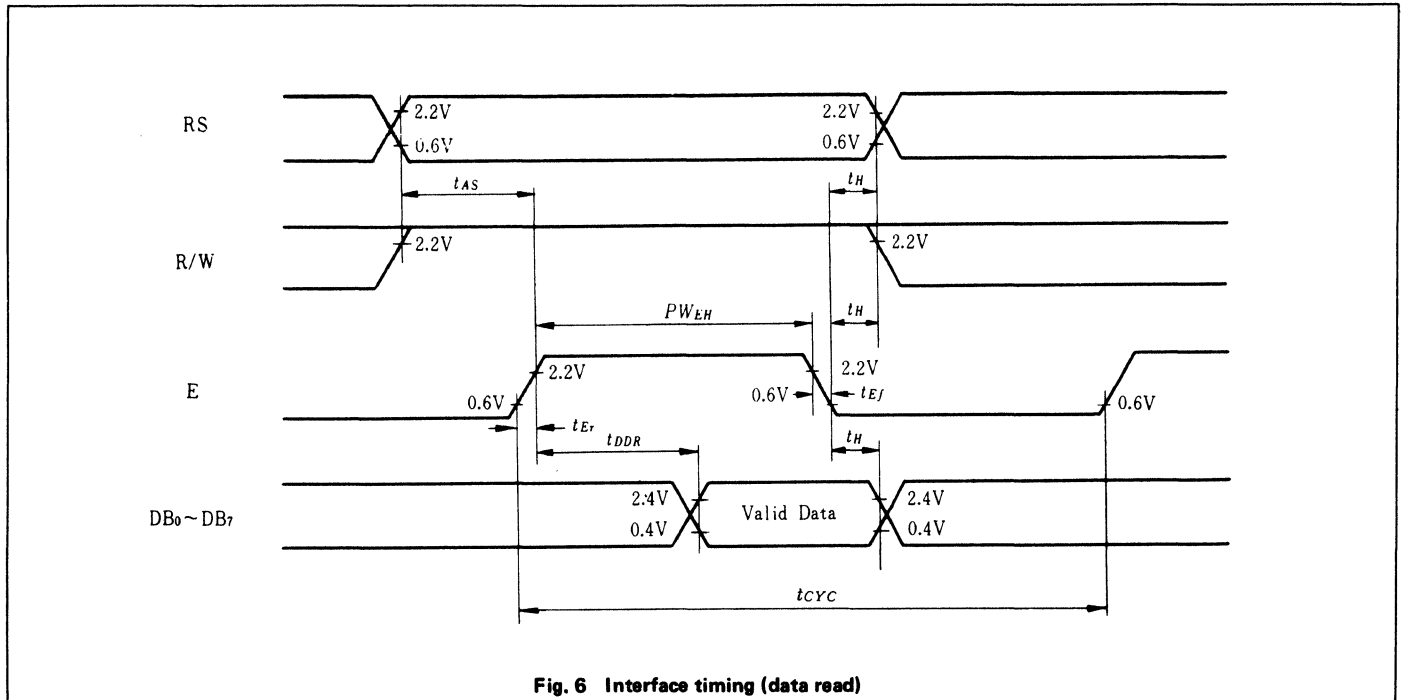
RS

2.2V
0.6V

2.2V
0.6V

$t_{AS}$

$t_H$

R/W

2.2V

2.2V

$PW_{EH}$

$t_H$

E

0.6V

2.2V

0.6V

2.2V

$t_{Ef}$

0.6V

$t_{Er}$

$t_{DDR}$

$t_H$

$DB_0 \sim DB_7$

2.4V
0.4V

Valid Data

2.4V
0.4V

$t_{CYC}$

Fig. 6 Interface timing (data read)